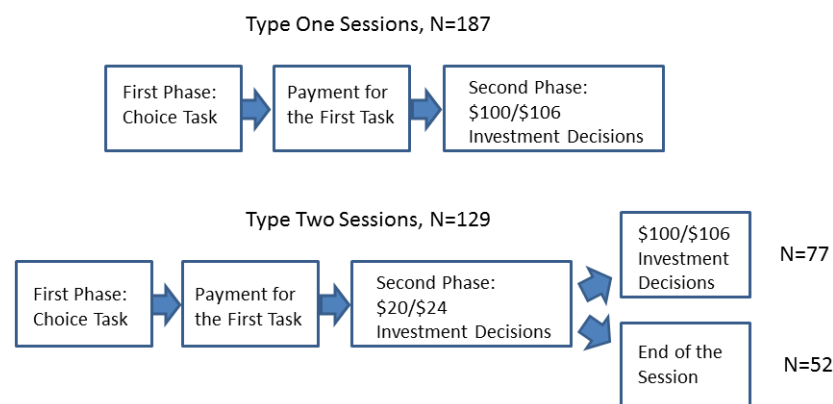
Type One Sessions, N=187

First Phase: Choice Task

Payment for the First Task

Second Phase: \$100/\$106 Investment Decisions

Type Two Sessions, N=129

First Phase: Choice Task

Payment for the First Task

Second Phase: \$20/\$24 Investment Decisions

\$100/\$106 Investment Decisions

N=77

End of the Session

N=52